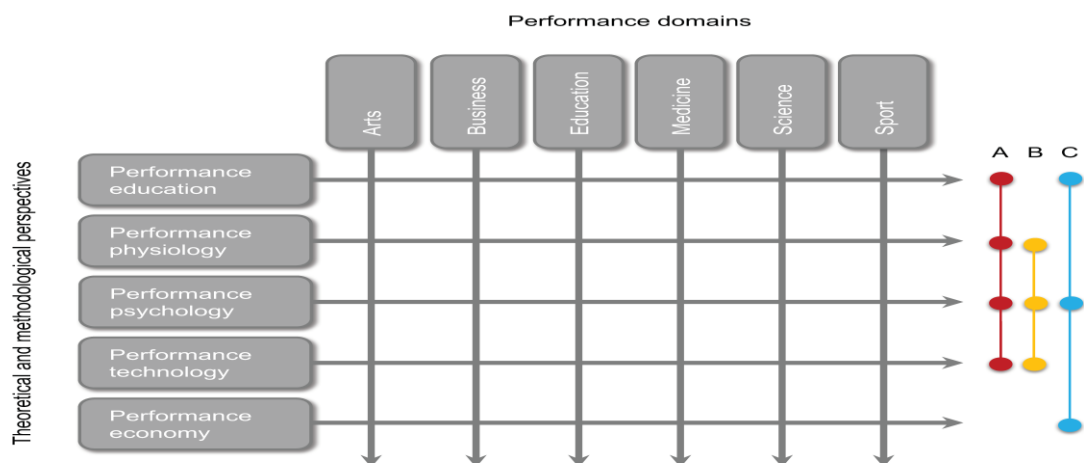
Performance domains

Arts

Business

Education

Medicine

Science

Sport

Theoretical and methodological perspectives

Performance education

Performance physiology

Performance psychology

Performance technology

Performance economy

A

B

C